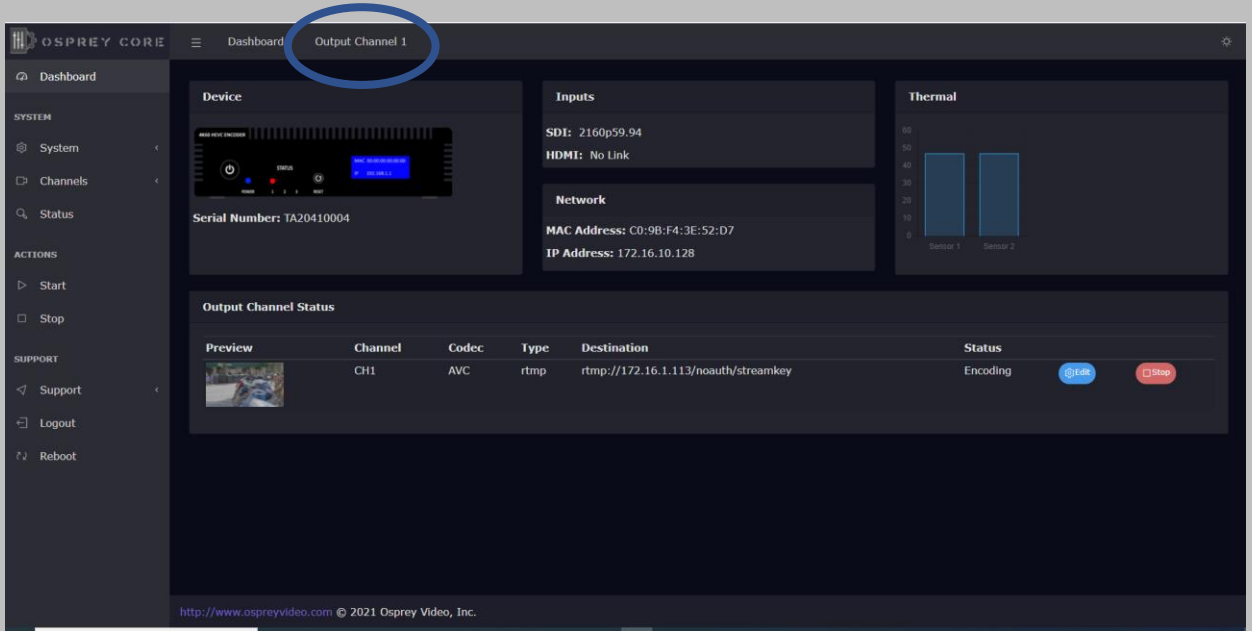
OSPREY CORE

Dashboard Output Channel 1

Dashboard

SYSTEM

System

Channels

Status

ACTIONS

Start

Stop

SUPPORT

Support

Logout

Reboot

Device

4K60 HEVC ENCODER

STATUS

POWER 1 2 3 RESET

MAC 00:00:00:00:00:00
IP 192.168.1.1

Serial Number: TA20410004

Inputs

SDI: 2160p59.94

HDMI: No Link

Network

MAC Address: C0:9B:F4:3E:52:D7

IP Address: 172.16.10.128

Thermal

60
50
40
30
20
10
0

Sensor 1 Sensor 2

Output Channel Status

| Preview | Channel | Codec | Type | Destination | Status | | |
|---|---|---|---|---|---|---|---|
| | CH1 | AVC | rtmp | rtmp://172.16.1.113/noauth/streamkey | Encoding | Edit | Stop |

http://www.ospreyvideo.com © 2021 Osprey Video, Inc.